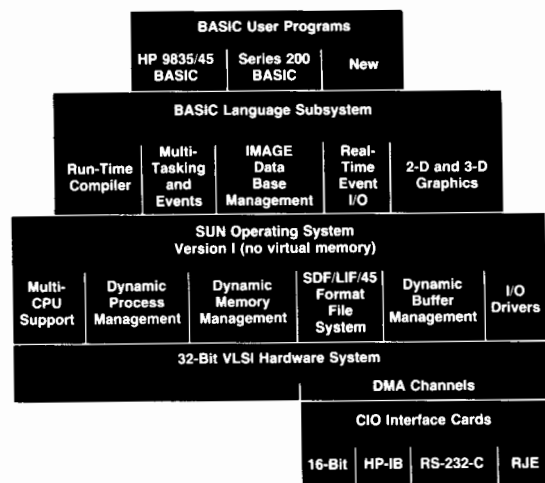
BASIC User Programs

HP 9835/45 BASIC

Series 200 BASIC

New

BASIC Language Subsystem

Run-Time Compiler

Multi-Tasking and Events

IMAGE Data Base Management

Real-Time Event I/O

2-D and 3-D Graphics

SUN Operating System Version I (no virtual memory)

Multi-CPU Support

Dynamic Process Management

Dynamic Memory Management

SDF/LIF/45 Format File System

Dynamic Buffer Management

I/O Drivers

32-Bit VLSI Hardware System

DMA Channels

CIO Interface Cards

16-Bit

HP-IB

RS-232-C

RJE